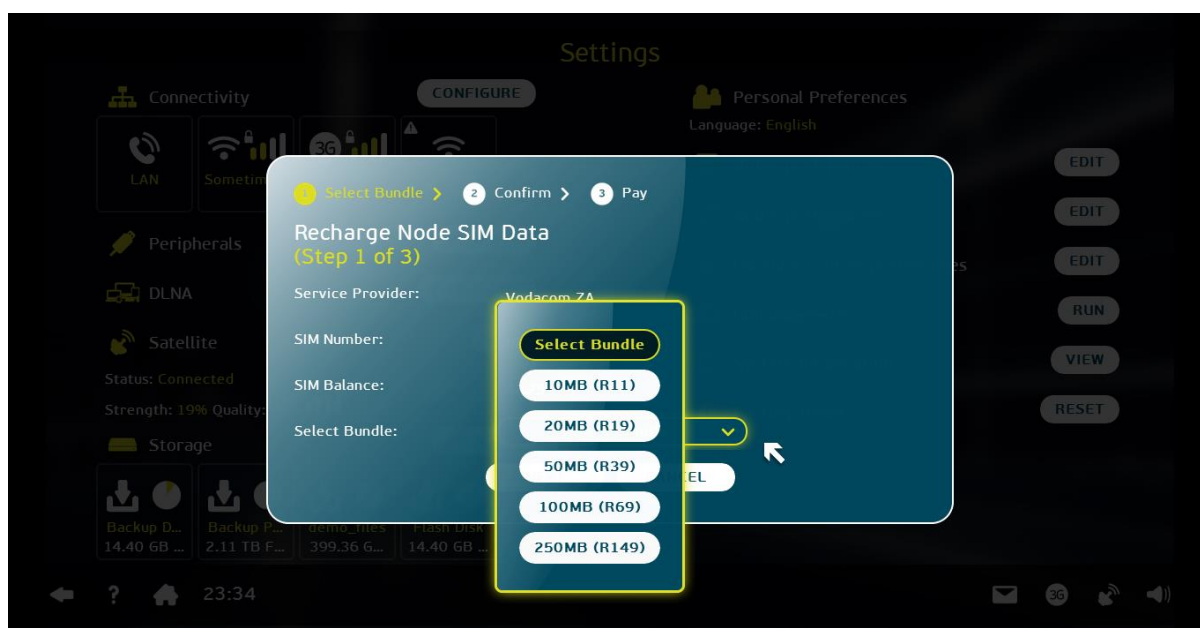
Settings

Connectivity
CONFIGURE
LAN
Sometim
3G

Personal Preferences
Language: English
EDIT
EDIT
EDIT
RUN
VIEW
RESET

Peripherals
DLNA
Satellite
Status: Connected
Strength: 19% Quality:
Storage
Backup D...
14.40 GB ...
Backup P...
2.11 TB F...
demo_files
399.36 G...
Flash Disk
14.40 GB ...

1 Select Bundle > 2 Confirm > 3 Pay

Recharge Node SIM Data
(Step 1 of 3)

Service Provider: Vodacom ZA
SIM Number:
SIM Balance:
Select Bundle:

Select Bundle
10MB (R11)
20MB (R19)
50MB (R39)
100MB (R69)
250MB (R149)

EL

23:34
3G